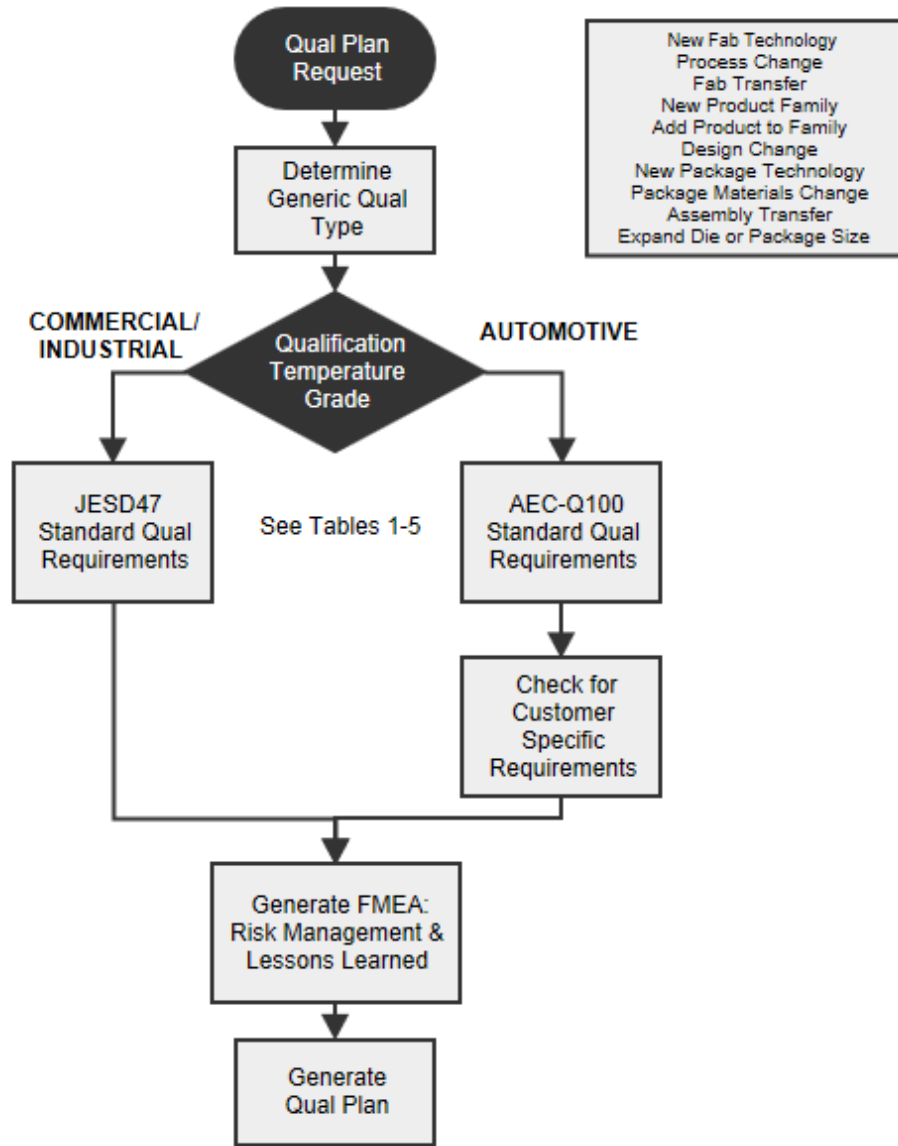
Qual Plan Request

New Fab Technology
Process Change
Fab Transfer
New Product Family
Add Product to Family
Design Change
New Package Technology
Package Materials Change
Assembly Transfer
Expand Die or Package Size

Determine Generic Qual Type

COMMERCIAL/ INDUSTRIAL

Qualification Temperature Grade

AUTOMOTIVE

JESD47 Standard Qual Requirements

See Tables 1-5

AEC-Q100 Standard Qual Requirements

Check for Customer Specific Requirements

Generate FMEA: Risk Management & Lessons Learned

Generate Qual Plan